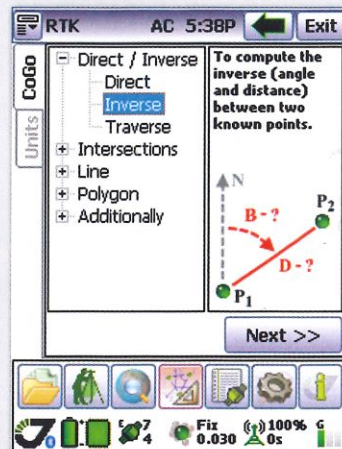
RTK AC 5:38P Exit

CoGo
Units

Direct / Inverse
Direct
Inverse
Traverse
Intersections
Line
Polygon
Additionally

To compute the inverse (angle and distance) between two known points.

N
B - ?
D - ?
$P_2$
$P_1$

Next >>

7
4
Fix
0.030
100%
0s
G